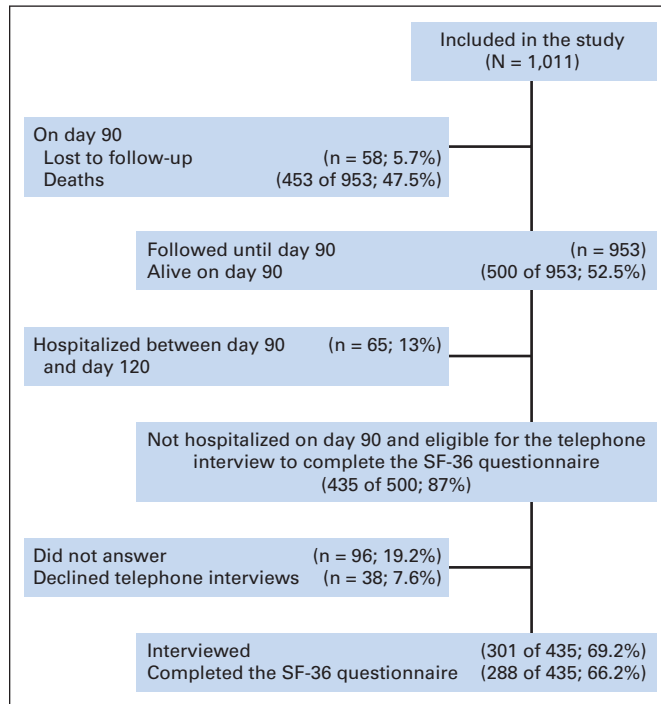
Included in the study
(N = 1,011)

On day 90
Lost to follow-up (n = 58; 5.7%)
Deaths (453 of 953; 47.5%)

Followed until day 90 (n = 953)
Alive on day 90 (500 of 953; 52.5%)

Hospitalized between day 90 and day 120 (n = 65; 13%)

Not hospitalized on day 90 and eligible for the telephone interview to complete the SF-36 questionnaire
(435 of 500; 87%)

Did not answer (n = 96; 19.2%)
Declined telephone interviews (n = 38; 7.6%)

Interviewed (301 of 435; 69.2%)
Completed the SF-36 questionnaire (288 of 435; 66.2%)